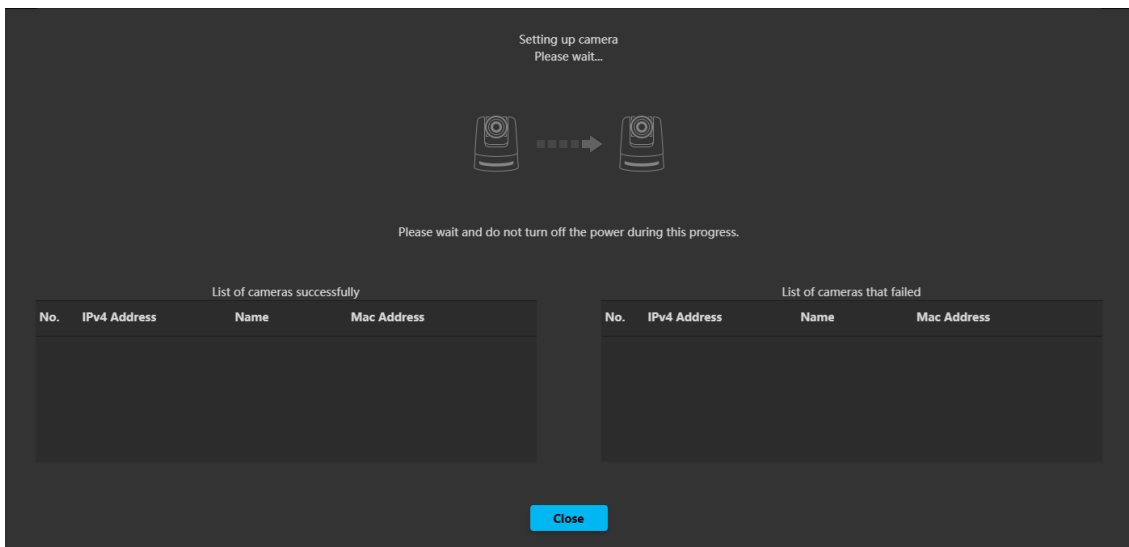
Setting up camera
Please wait...

Please wait and do not turn off the power during this progress.

List of cameras successfully

| No. | IPv4 Address | Name | Mac Address |
|---|---|---|---|

List of cameras that failed

| No. | IPv4 Address | Name | Mac Address |
|---|---|---|---|

Close